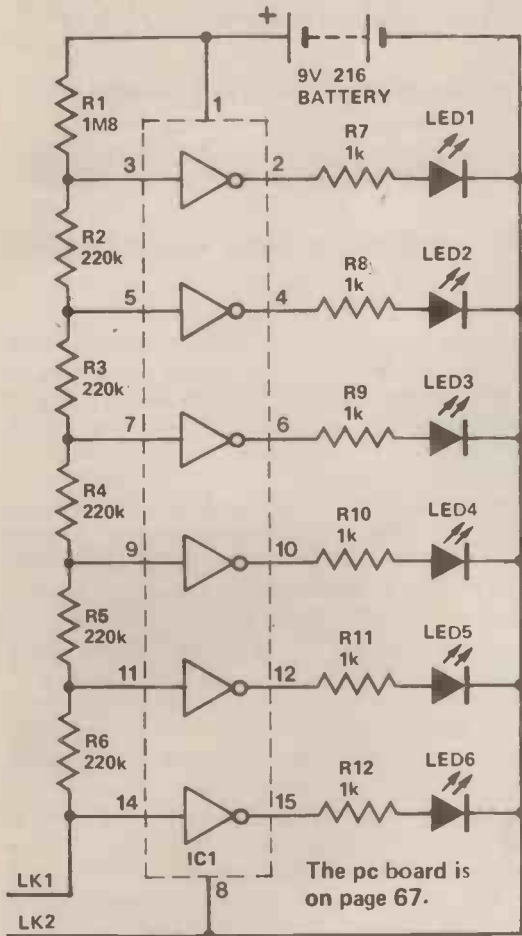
+

9V 216 BATTERY

R1 1M8

1

LED1

R7 1k

3

2

R2 220k

LED2

R8 1k

5

4

R3 220k

LED3

R9 1k

7

6

R4 220k

LED4

R10 1k

9

10

R5 220k

LED5

R11 1k

11

12

R6 220k

LED6

R12 1k

14

15

IC1

8

LK1

LK2

The pc board is on page 67.